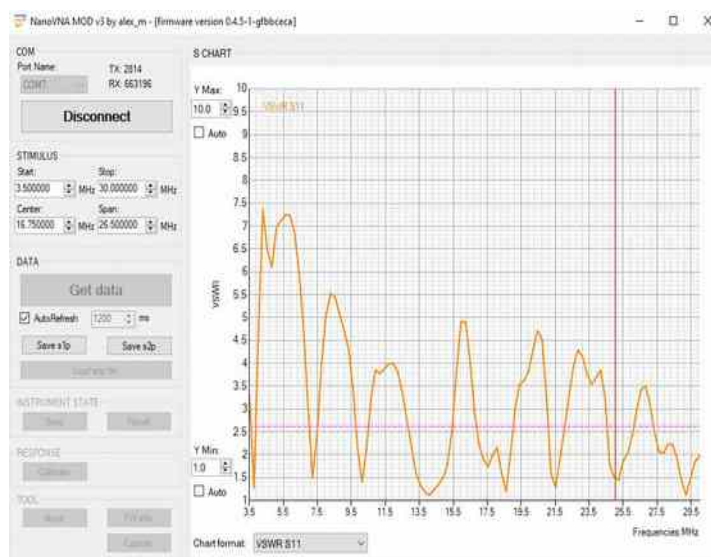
NanoVNA MOD v3 by alex_m - [firmware version 0.4.5-1-gfbbceca]

COM
Port Name:
COM7
TX: 2814
RX: 663196
Disconnect

STIMULUS
Start:
3.500000 MHz
Stop:
30.000000 MHz
Center:
16.750000 MHz
Span:
26.500000 MHz

DATA
Get data
AutoRefresh 1200 ms
Save s1p
Save s2p
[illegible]

INSTRUMENT STATE
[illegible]
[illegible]

RESPONSE
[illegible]

TOOL
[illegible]
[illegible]
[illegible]

S CHART
Y Max:
10.0
Auto
Y Min:
1.0
Auto

VSWR S11

10
9.5
9
8.5
8
7.5
7
6.5
6
5.5
5
4.5
4
3.5
3
2.5
2
1.5
1
VSWR

3.5 5.5 7.5 9.5 11.5 13.5 15.5 17.5 19.5 21.5 23.5 25.5 27.5 29.5
Frequencies MHz

Chart format: VSWR S11